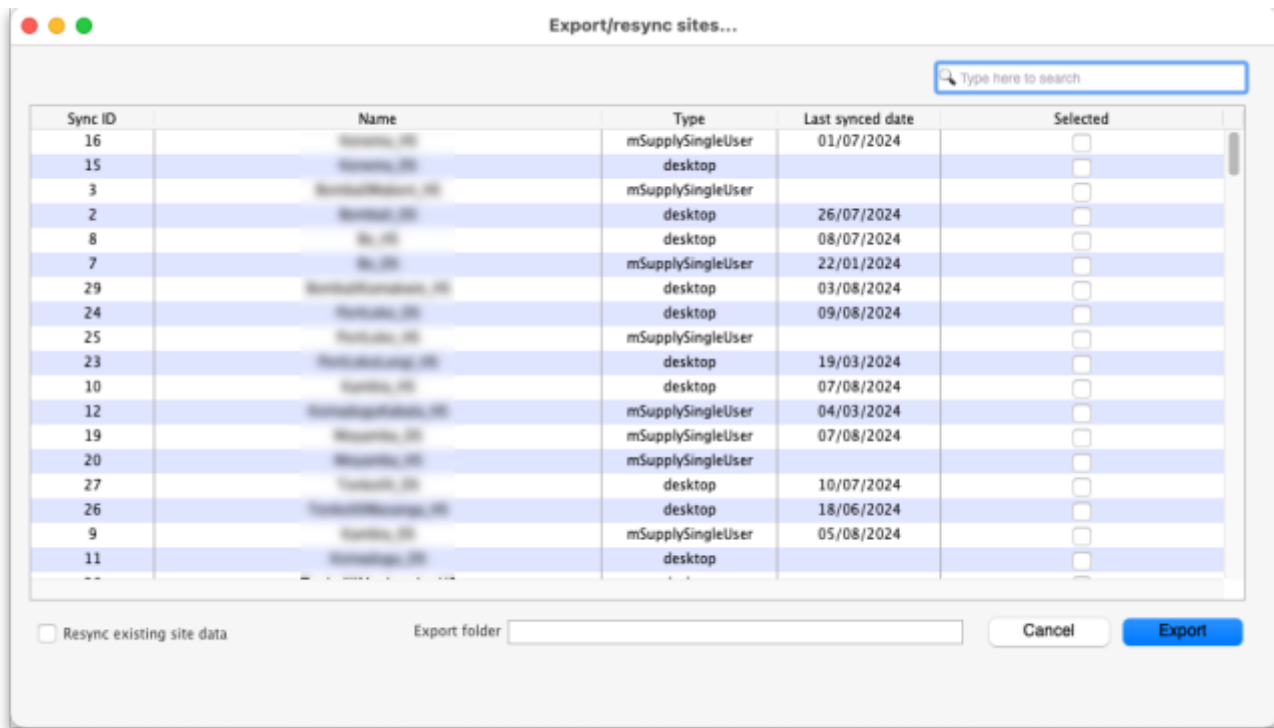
Export/resync sites...

Type here to search

| Sync ID | Name | Type | Last synced date | Selected |
|---|---|---|---|---|
| 16 | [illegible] | mSupplySingleUser | 01/07/2024 | |
| 15 | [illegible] | desktop | | |
| 3 | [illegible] | mSupplySingleUser | | |
| 2 | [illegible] | desktop | 26/07/2024 | |
| 8 | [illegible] | desktop | 08/07/2024 | |
| 7 | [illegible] | mSupplySingleUser | 22/01/2024 | |
| 29 | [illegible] | desktop | 03/08/2024 | |
| 24 | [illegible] | desktop | 09/08/2024 | |
| 25 | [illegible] | mSupplySingleUser | | |
| 23 | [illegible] | desktop | 19/03/2024 | |
| 10 | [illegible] | desktop | 07/08/2024 | |
| 12 | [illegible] | mSupplySingleUser | 04/03/2024 | |
| 19 | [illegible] | mSupplySingleUser | 07/08/2024 | |
| 20 | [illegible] | mSupplySingleUser | | |
| 27 | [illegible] | desktop | 10/07/2024 | |
| 26 | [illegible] | desktop | 18/06/2024 | |
| 9 | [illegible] | mSupplySingleUser | 05/08/2024 | |
| 11 | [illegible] | desktop | | |

Resync existing site data

Export folder

Cancel

Export